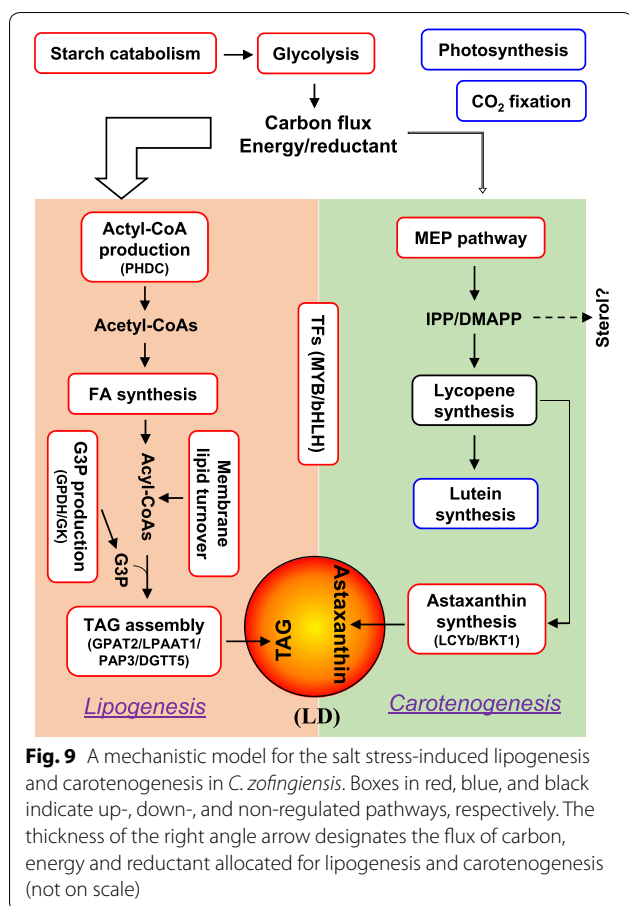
Starch catabolism

Glycolysis

Photosynthesis

$CO_2$ fixation

Carbon flux
Energy/reductant

Actyl-CoA production
(PHDC)

Acetyl-CoAs

FA synthesis

G3P production
(GPDH/GK)

Acyl-CoAs

Membrane lipid turnover

G3P

TAG assembly
(GPAT2/LPAAT1/PAP3/DGTT5)

TFs (MYB/bHLH)

MEP pathway

IPP/DMAPP

Sterol?

Lycopene synthesis

Lutein synthesis

Astaxanthin synthesis
(LCYb/BKT1)

TAG

Astaxanthin

(LD)

Lipogenesis

Carotenogenesis

**Fig. 9** A mechanistic model for the salt stress-induced lipogenesis and carotenogenesis in *C. zofingiensis*. Boxes in red, blue, and black indicate up-, down-, and non-regulated pathways, respectively. The thickness of the right angle arrow designates the flux of carbon, energy and reductant allocated for lipogenesis and carotenogenesis (not on scale)